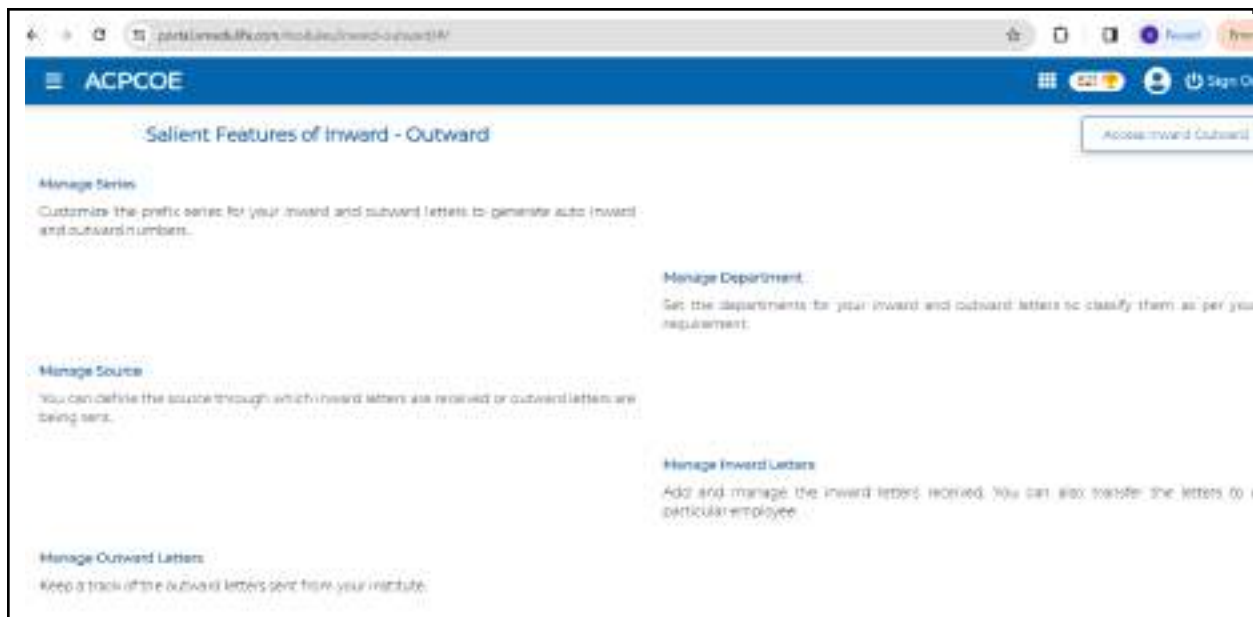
portal.mastersoft.com/modules/inward-outward/#/

Paused

ACPCOE

Sign O

Salient Features of Inward - Outward

Access Inward Outward

Manage Series

Customize the prefix series for your inward and outward letters to generate auto inward and outward numbers.

Manage Department

Set the departments for your inward and outward letters to classify them as per you requirement.

Manage Source

You can define the source through which inward letters are received or outward letters are being sent.

Manage Inward Letters

Add and manage the inward letters received. You can also transfer the letters to particular employee.

Manage Outward Letters

Keep a track of the outward letters sent from your institute.